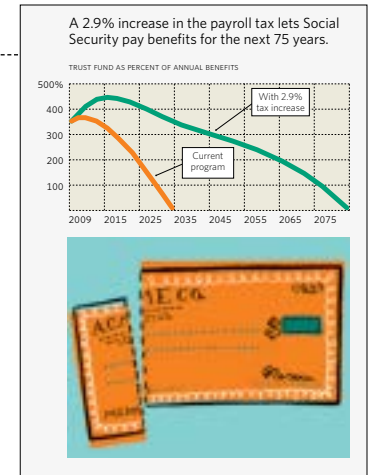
A 2.9% increase in the payroll tax lets Social Security pay benefits for the next 75 years.

TRUST FUND AS PERCENT OF ANNUAL BENEFITS

500%
400
300
200
100

With 2.9% tax increase

Current program

2009 2015 2025 2035 2045 2055 2065 2075